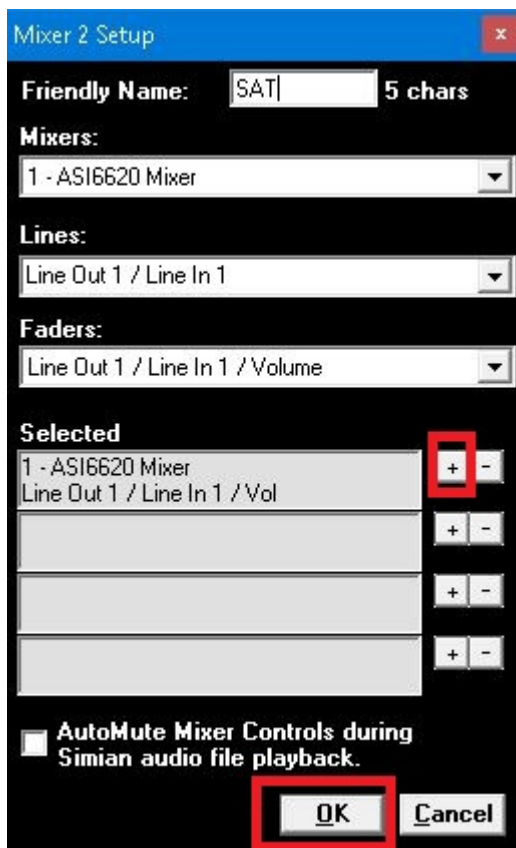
Mixer 2 Setup

×

Friendly Name: SAT 5 chars

Mixers:

1 - ASI6620 Mixer

Lines:

Line Out 1 / Line In 1

Faders:

Line Out 1 / Line In 1 / Volume

Selected

1 - ASI6620 Mixer
Line Out 1 / Line In 1 / Vol

+ -

+ -

+ -

+ -

AutoMute Mixer Controls during Simian audio file playback.

OK

Cancel